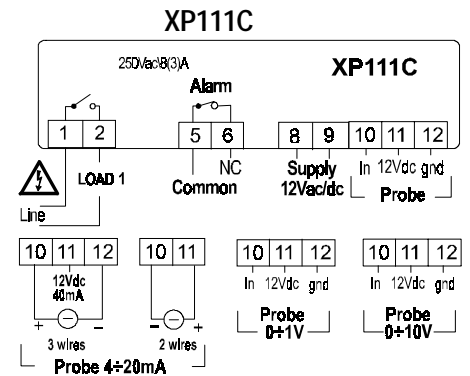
XP111C

250Vac 8(3)A

XP111C

Alarm

1 2

5 6

8 9

10 11 12

NC

Common

Supply 12Vac/dc

In 12Vdc gnd

Probe

LOAD 1

Line

10 11 12

12Vdc 40mA

+ −

3 wires

10 11

− +

2 wires

Probe 4÷20mA

10 11 12

In 12Vdc gnd

Probe 0÷1V

10 11 12

In 12Vdc gnd

Probe 0÷10V